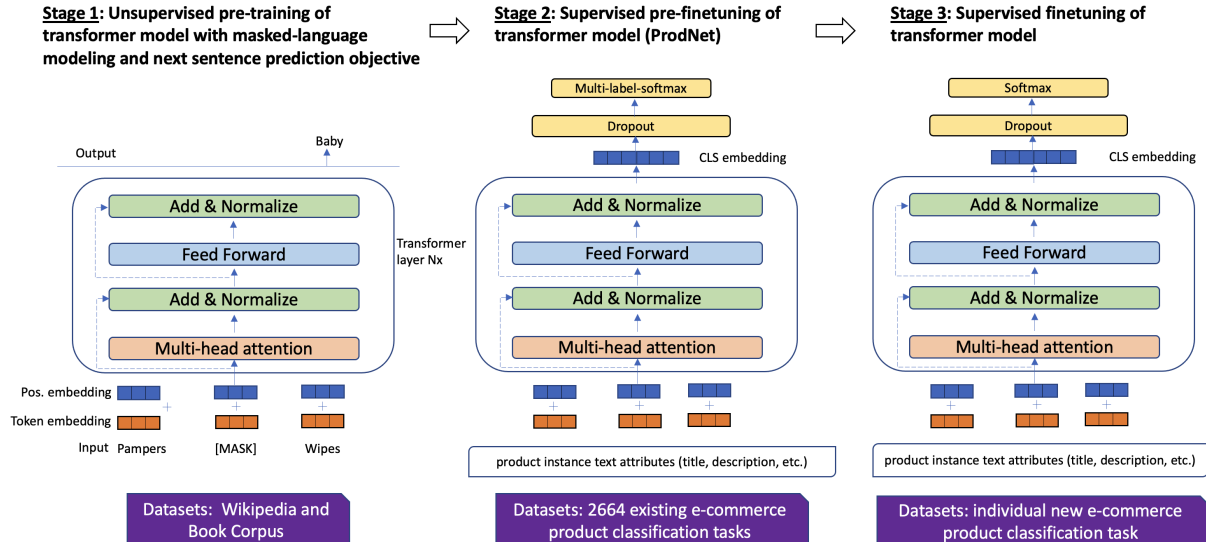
Stage 1: Unsupervised pre-training of transformer model with masked-language modeling and next sentence prediction objective

Output

Baby

Add & Normalize

Feed Forward

Transformer layer Nx

Add & Normalize

Multi-head attention

Pos. embedding

Token embedding

Input Pampers [MASK] Wipes

Datasets: Wikipedia and Book Corpus

Stage 2: Supervised pre-finetuning of transformer model (ProdNet)

Multi-label-softmax

Dropout

CLS embedding

Add & Normalize

Feed Forward

Add & Normalize

Multi-head attention

product instance text attributes (title, description, etc.)

Datasets: 2664 existing e-commerce product classification tasks

Stage 3: Supervised finetuning of transformer model

Softmax

Dropout

CLS embedding

Add & Normalize

Feed Forward

Add & Normalize

Multi-head attention

product instance text attributes (title, description, etc.)

Datasets: individual new e-commerce product classification task